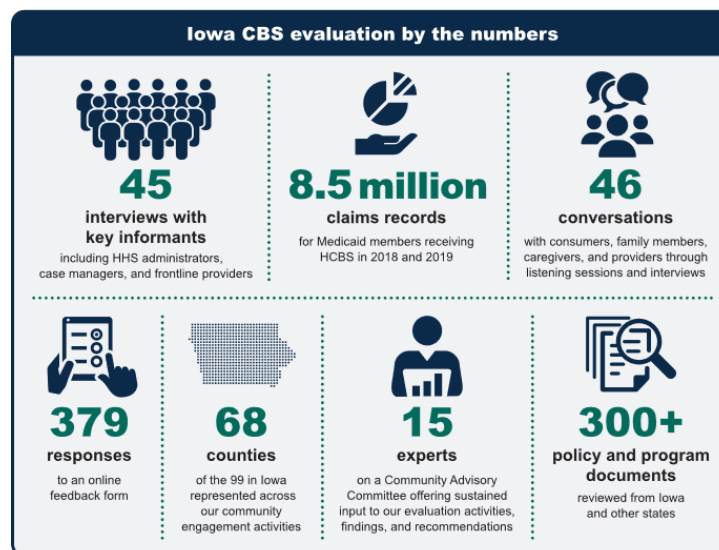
Iowa CBS evaluation by the numbers

45
interviews with key informants
including HHS administrators, case managers, and frontline providers

8.5 million
claims records
for Medicaid members receiving HCBS in 2018 and 2019

46
conversations
with consumers, family members, caregivers, and providers through listening sessions and interviews

379
responses
to an online feedback form

68
counties
of the 99 in Iowa represented across our community engagement activities

15
experts
on a Community Advisory Committee offering sustained input to our evaluation activities, findings, and recommendations

300+
policy and program documents
reviewed from Iowa and other states